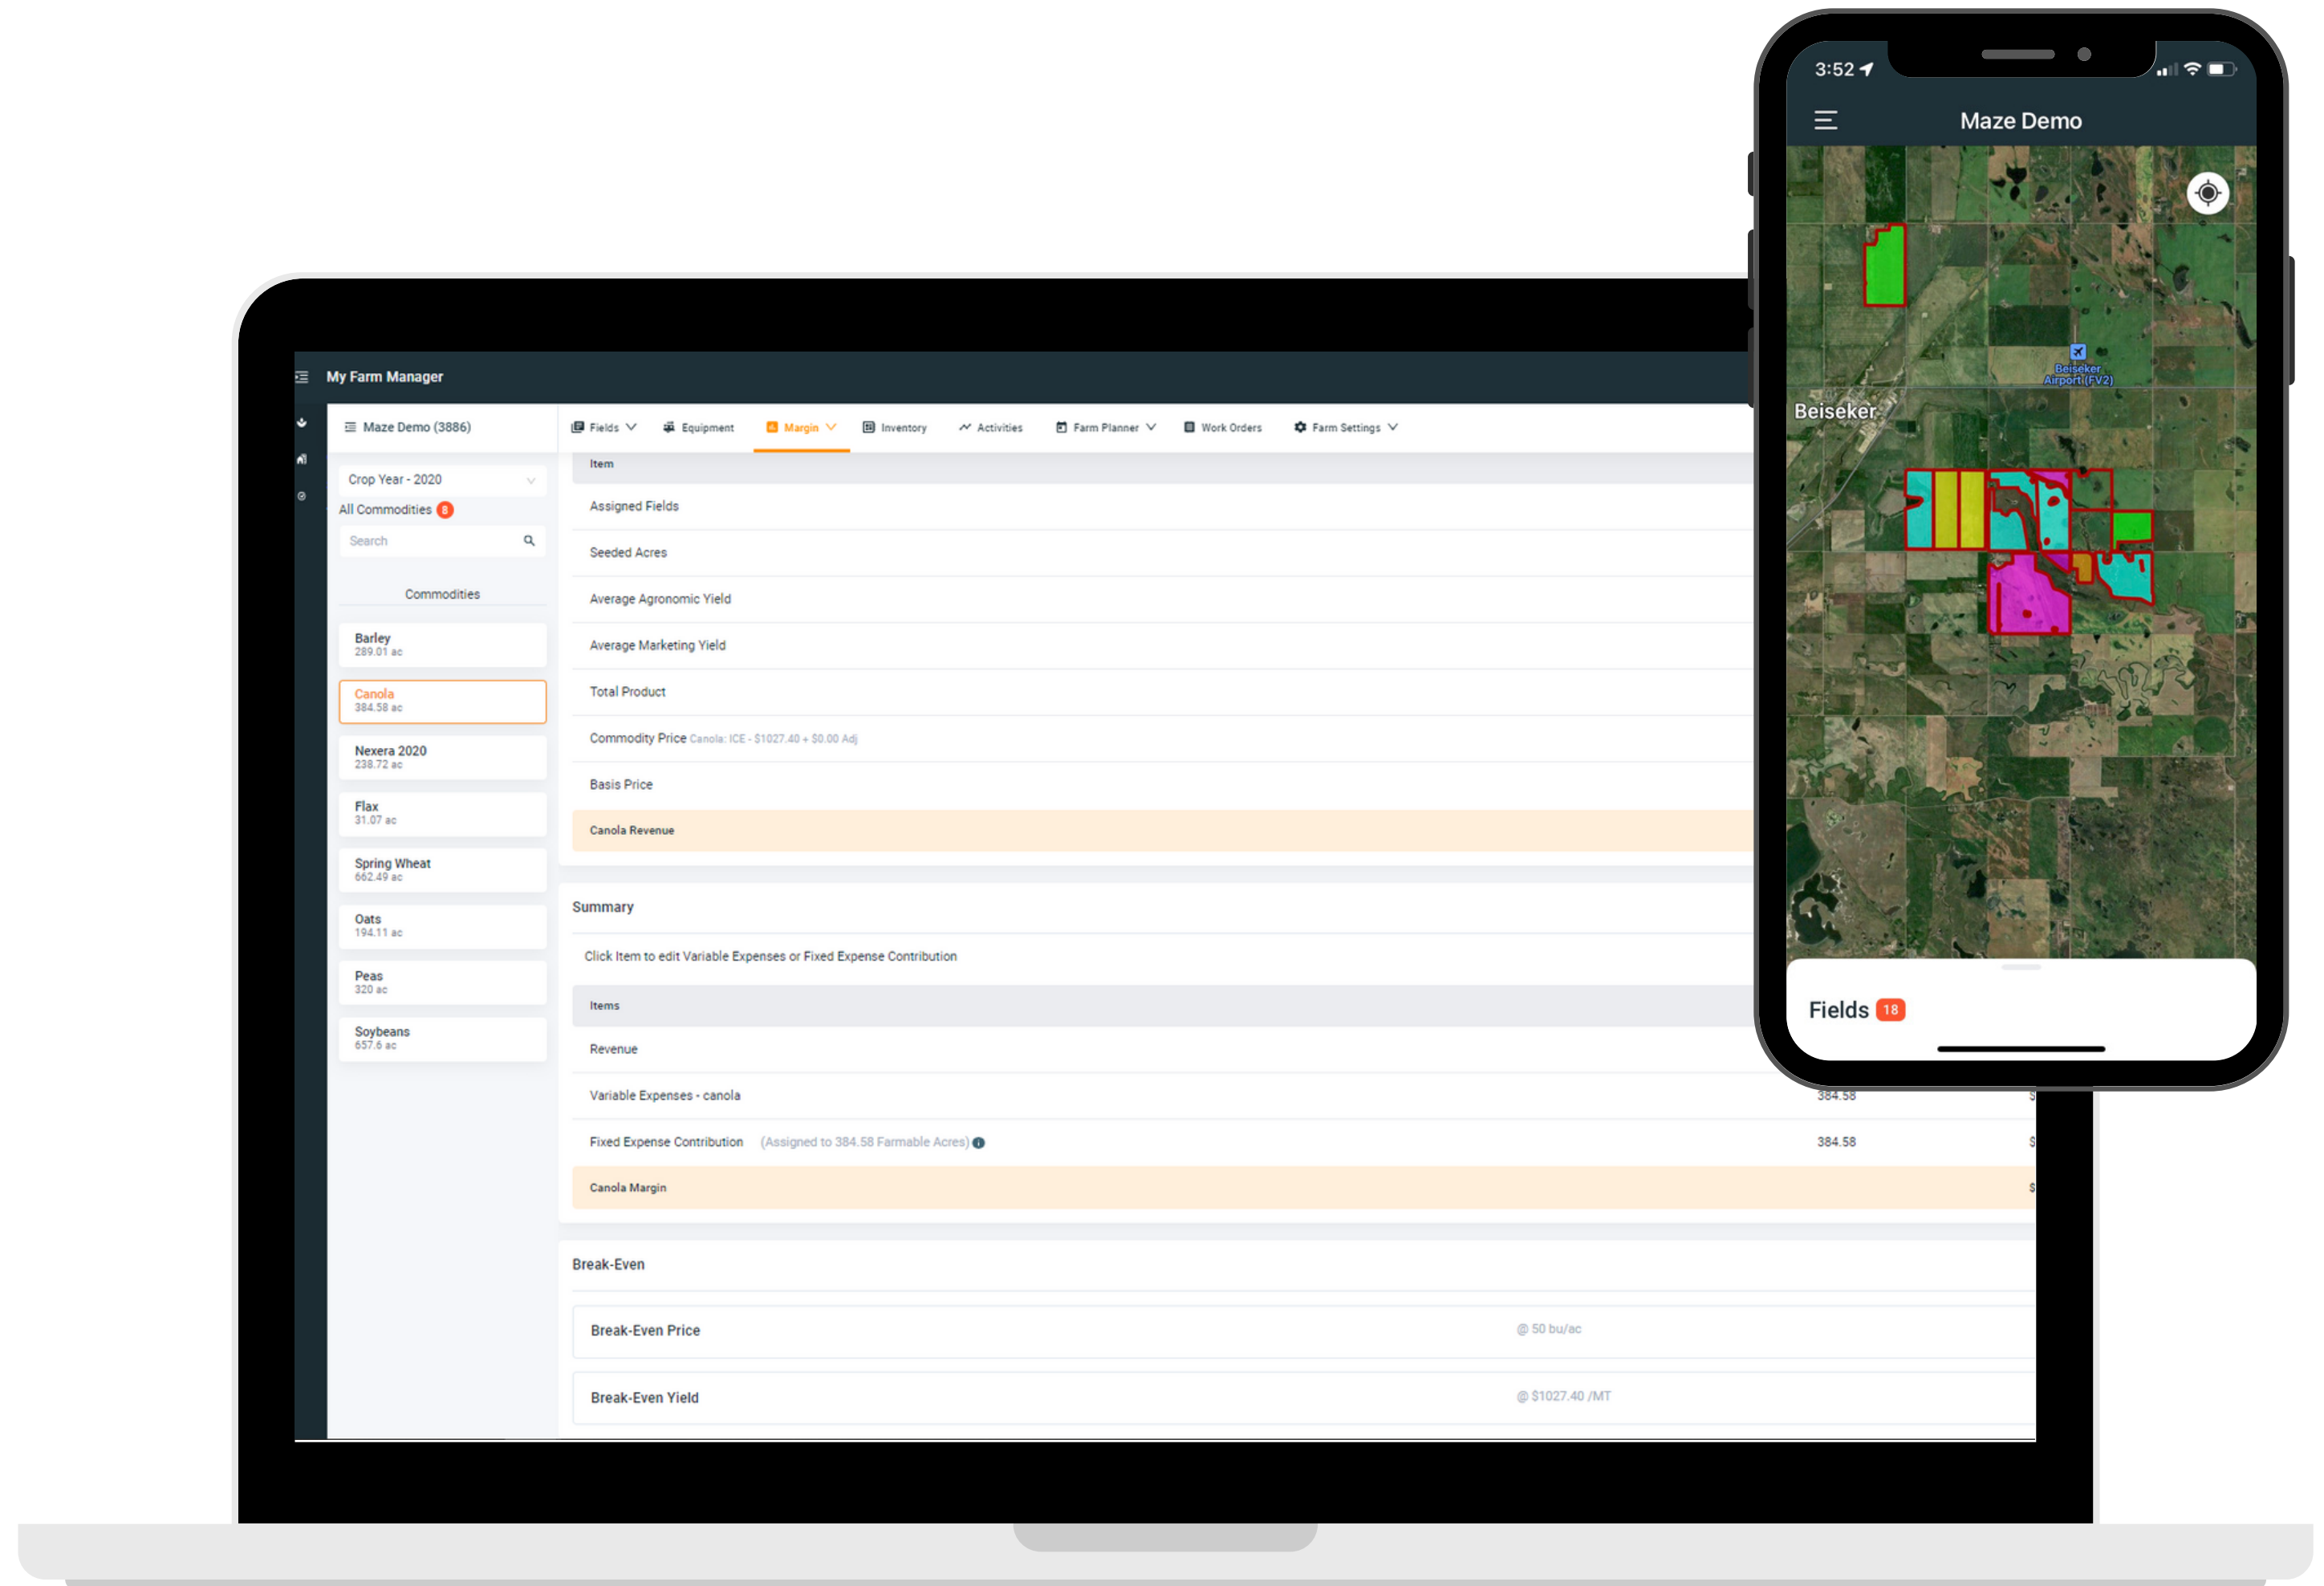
My Farm Manager

Maze Demo (3886)

Fields Equipment Margin Inventory Activities Farm Planner Work Orders Farm Settings

Crop Year - 2020

All Commodities 8

Search

Commodities

Barley
289.01 ac

Canola
384.58 ac

Nexera 2020
238.72 ac

Flax
31.07 ac

Spring Wheat
662.49 ac

Oats
194.11 ac

Peas
320 ac

Soybeans
657.6 ac

Item

Assigned Fields

Seeded Acres

Average Agronomic Yield

Average Marketing Yield

Total Product

Commodity Price Canola: ICE - $1027.40 + $0.00 Adj

Basis Price

Canola Revenue

Summary

Click Item to edit Variable Expenses or Fixed Expense Contribution

Items

Revenue

Variable Expenses - canola 384.58 $

Fixed Expense Contribution (Assigned to 384.58 Farmable Acres) 384.58 $

Canola Margin $

Break-Even

Break-Even Price @ 50 bu/ac

Break-Even Yield @ $1027.40 /MT

3:52

Maze Demo

Beiseker Airport (FV2)

Beiseker

Fields 18